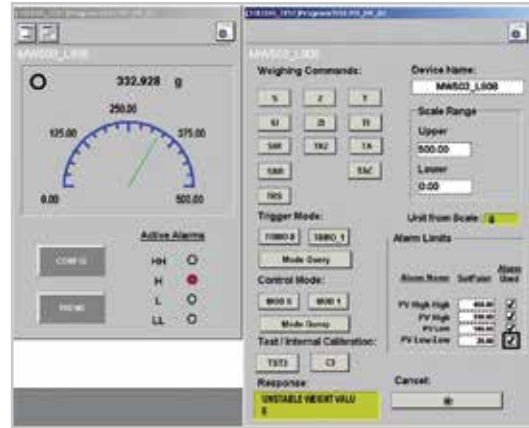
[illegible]

MW503_L608

332.928 g

250.00

125.00

375.00

0.00

500.00

Active Alarms

CONFIG

HH

H

TREND

L

LL

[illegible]

MW503_L608

Weighing Commands:

S

Z

T

SI

ZI

TI

SIR

TA2

TA

SXR

TAC

TRS

Trigger Mode:

TRIG 0

TRIG 1

Mode Query

Control Mode:

MOD 0

MOD 1

Mode Query

Test / Internal Calibration:

TST3

C3

Response:

UNSTABLE WEIGHT VALU E

Device Name:

MW503_L608

Scale Range

Upper

500.00

Lower

0.00

Unit from Scale: g

Alarm Limits

Alarm Name

SetPoint

Alarm Used

PV High High

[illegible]

PV High

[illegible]

PV Low

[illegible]

PV Low Low

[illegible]

Cancel:

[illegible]